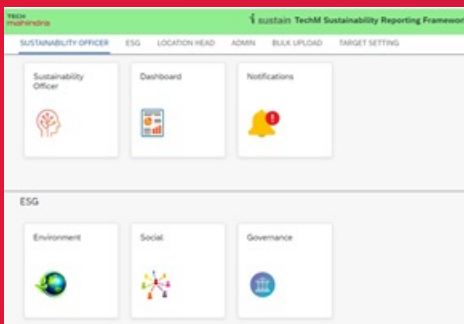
TECH mahindra

i sustain TechM Sustainability Reporting Framewo

SUSTAINABILITY OFFICER ESG LOCATION HEAD ADMIN BULK UPLOAD TARGET SETTING

Sustainability Officer

Dashboard

Notifications

ESG

Environment

Social

Governance